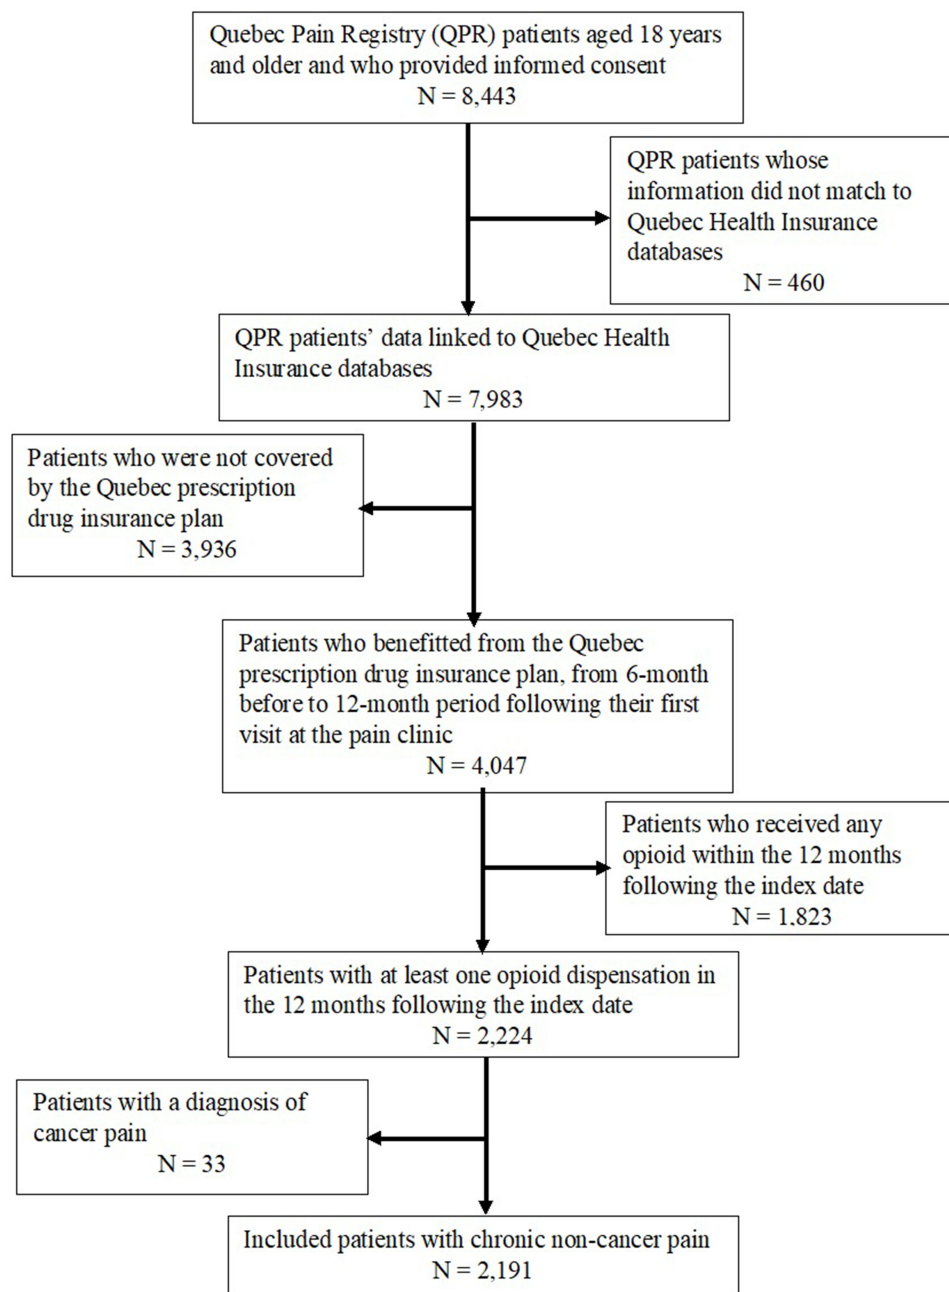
Quebec Pain Registry (QPR) patients aged 18 years and older and who provided informed consent
N = 8,443

QPR patients whose information did not match to Quebec Health Insurance databases
N = 460

QPR patients' data linked to Quebec Health Insurance databases
N = 7,983

Patients who were not covered by the Quebec prescription drug insurance plan
N = 3,936

Patients who benefitted from the Quebec prescription drug insurance plan, from 6-month before to 12-month period following their first visit at the pain clinic
N = 4,047

Patients who received any opioid within the 12 months following the index date
N = 1,823

Patients with at least one opioid dispensation in the 12 months following the index date
N = 2,224

Patients with a diagnosis of cancer pain
N = 33

Included patients with chronic non-cancer pain
N = 2,191